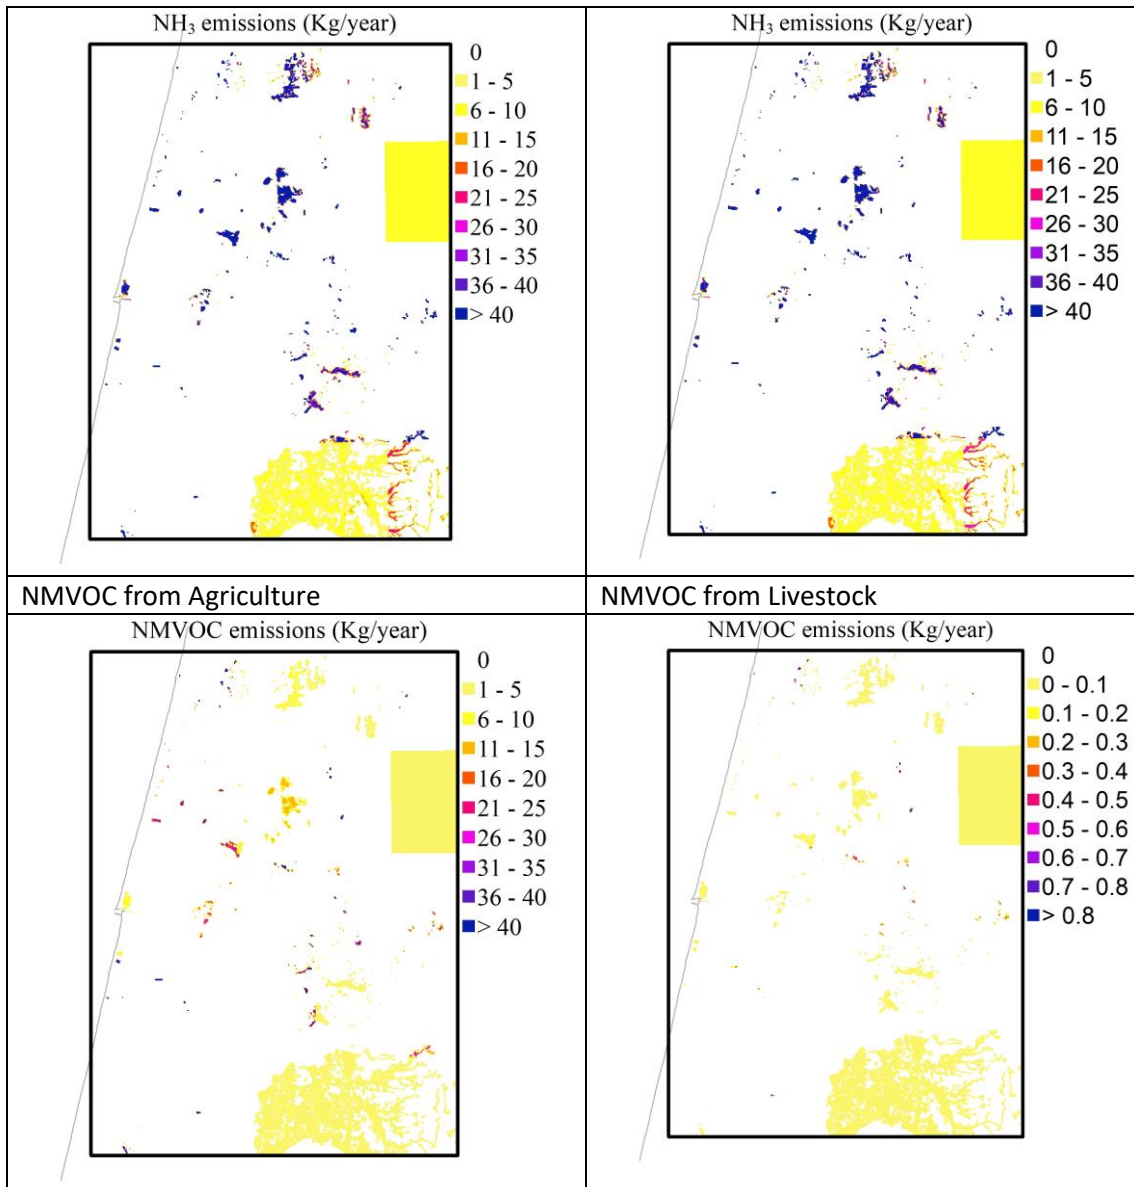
$NH_3$ emissions (Kg/year)

0
1 - 5
6 - 10
11 - 15
16 - 20
21 - 25
26 - 30
31 - 35
36 - 40
> 40

$NH_3$ emissions (Kg/year)

0
1 - 5
6 - 10
11 - 15
16 - 20
21 - 25
26 - 30
31 - 35
36 - 40
> 40

NMVOC from Agriculture

NMVOC from Livestock

NMVOC emissions (Kg/year)

0
1 - 5
6 - 10
11 - 15
16 - 20
21 - 25
26 - 30
31 - 35
36 - 40
> 40

NMVOC emissions (Kg/year)

0
0 - 0.1
0.1 - 0.2
0.2 - 0.3
0.3 - 0.4
0.4 - 0.5
0.5 - 0.6
0.6 - 0.7
0.7 - 0.8
> 0.8